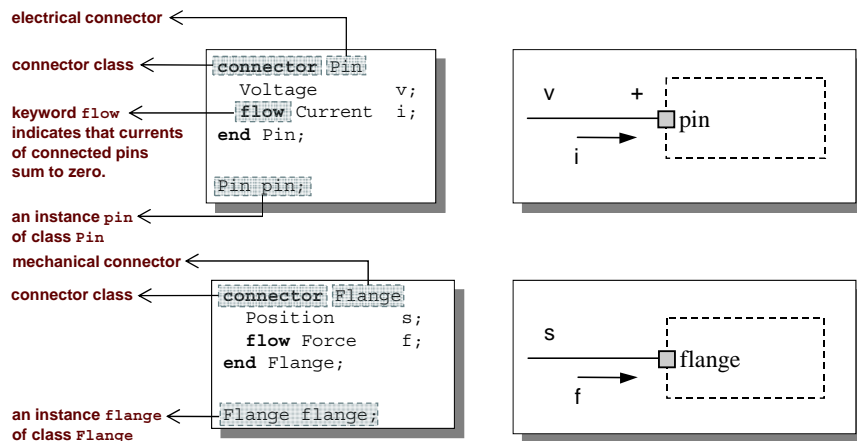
electrical connector

connector class

keyword flow indicates that currents of connected pins sum to zero.

an instance pin of class Pin

connector Pin
Voltage v;
flow Current i;
end Pin;

Pin pin;

v +
pin
i

mechanical connector

connector class

an instance flange of class Flange

connector Flange
Position s;
flow Force f;
end Flange;

Flange flange;

s
flange
f